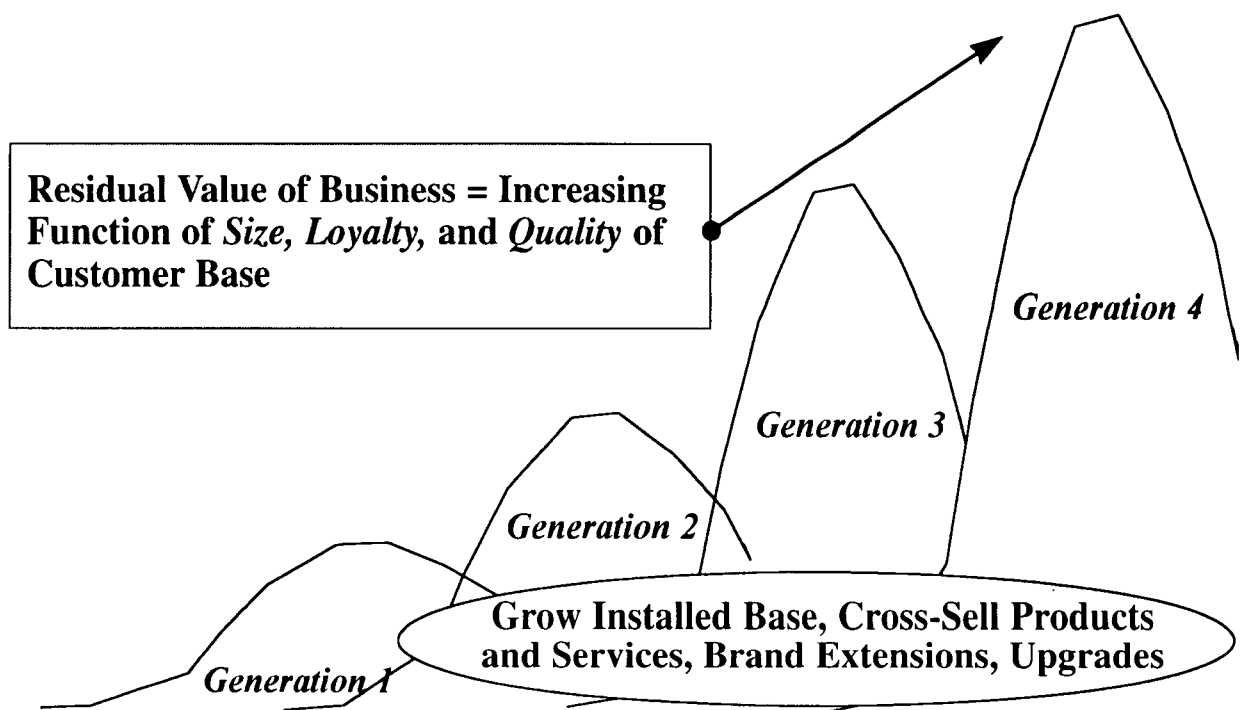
Residual Value of Business = Increasing Function of *Size, Loyalty,* and *Quality* of Customer Base

*Generation 4*

*Generation 3*

*Generation 2*

Grow Installed Base, Cross-Sell Products and Services, Brand Extensions, Upgrades

*Generation 1*